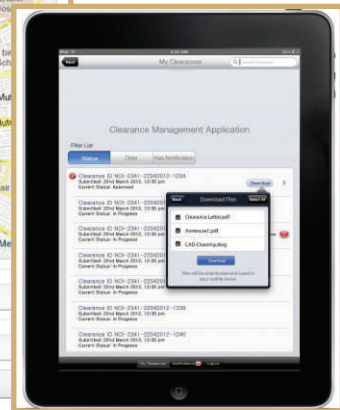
Back

My Clearances

Search Clearance

Clearance Management Application

Filter List

Status

Date

Has Notification

Clearance ID NOI-2341-22042012-1234
Submitted: 22nd March 2012, 12:30 pm
Current Status: Approved

Download

Clearance ID NOI-2341-22042012
Submitted: 22nd March 2012, 12:30 pm
Current Status: In Progress

Clearance ID NOI-2341-22042012
Submitted: 22nd March 2012, 12:30 pm
Current Status: In Progress

Clearance ID NOI-2341-22042012
Submitted: 22nd March 2012, 12:30 pm
Current Status: In Progress

Clearance ID NOI-2341-22042012
Submitted: 22nd March 2012, 12:30 pm
Current Status: In Progress

Clearance ID NOI-2341-22042012-1240
Submitted: 22nd March 2012, 12:30 pm
Current Status: In Progress

Back

Download Files

Select All

Clearance Letter.pdf

Annexure1.pdf

CAD-Drawing.dwg

Download

Files will be downloaded and saved in your mobile device

My Clearances

Notifications

Logout